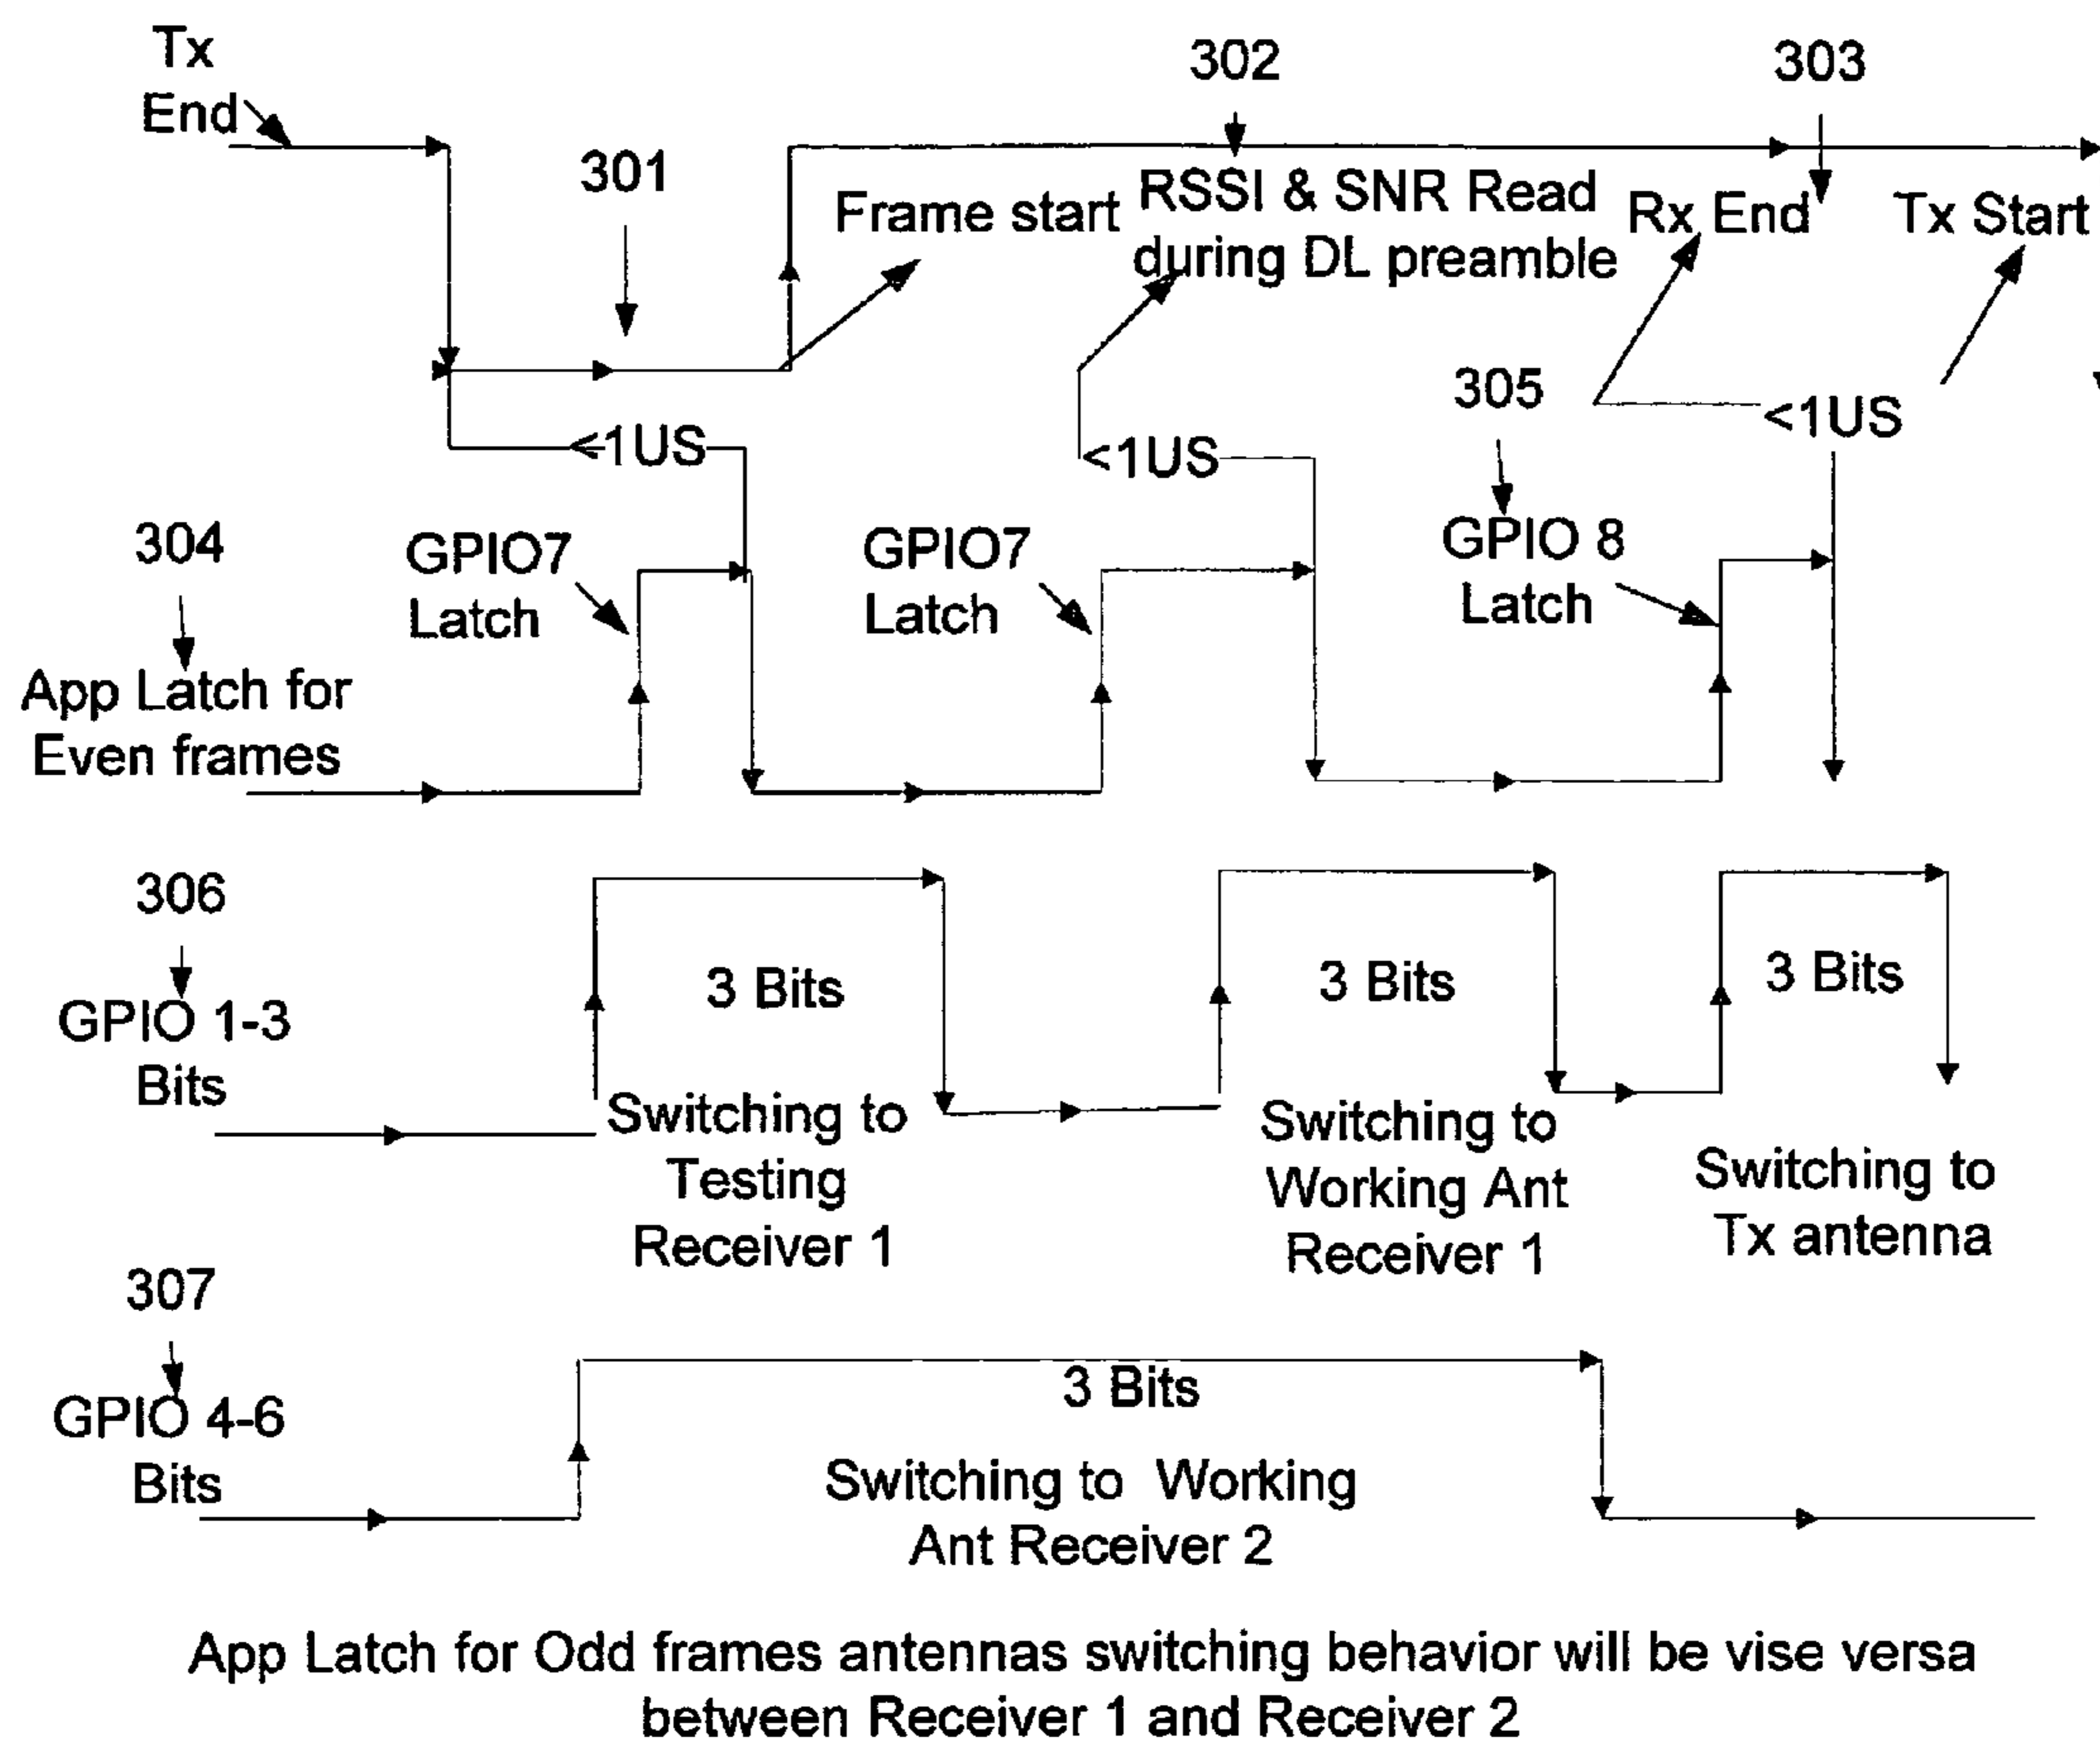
Tx End

302

303

301

Frame start

RSSI & SNR Read during DL preamble

Rx End

Tx Start

305

<1US

<1US

<1US

304

GPIO7 Latch

GPIO7 Latch

GPIO 8 Latch

App Latch for Even frames

306

3 Bits

3 Bits

3 Bits

GPIO 1-3 Bits

Switching to Testing Receiver 1

Switching to Working Ant Receiver 1

Switching to Tx antenna

307

3 Bits

GPIO 4-6 Bits

Switching to Working Ant Receiver 2

App Latch for Odd frames antennas switching behavior will be vise versa between Receiver 1 and Receiver 2